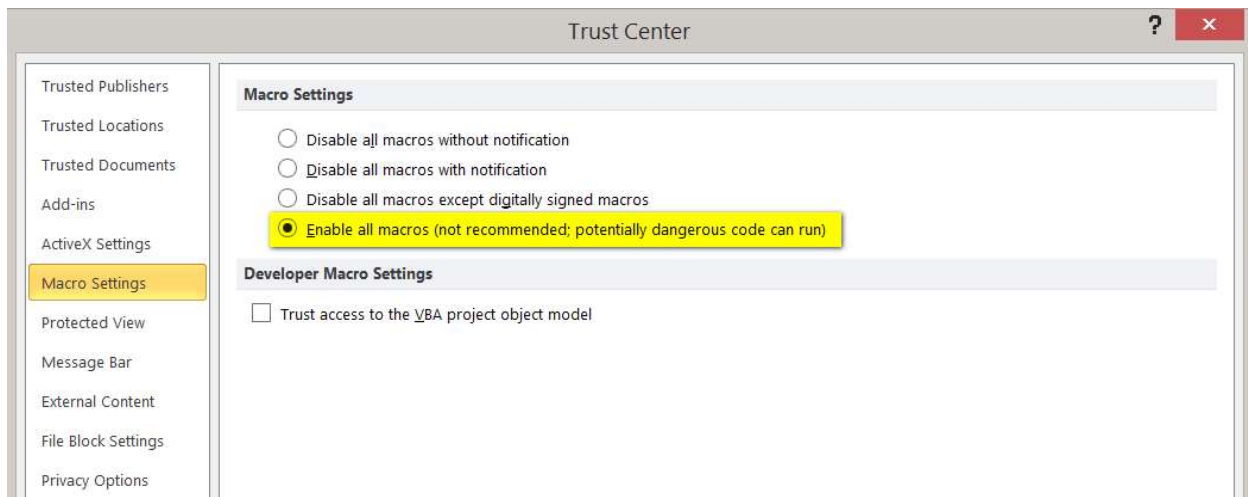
Trust Center

?

×

Trusted Publishers

Trusted Locations

Trusted Documents

Add-ins

ActiveX Settings

Macro Settings

Protected View

Message Bar

External Content

File Block Settings

Privacy Options

Macro Settings

Disable all macros without notification

Disable all macros with notification

Disable all macros except digitally signed macros

Enable all macros (not recommended; potentially dangerous code can run)

Developer Macro Settings

Trust access to the VBA project object model